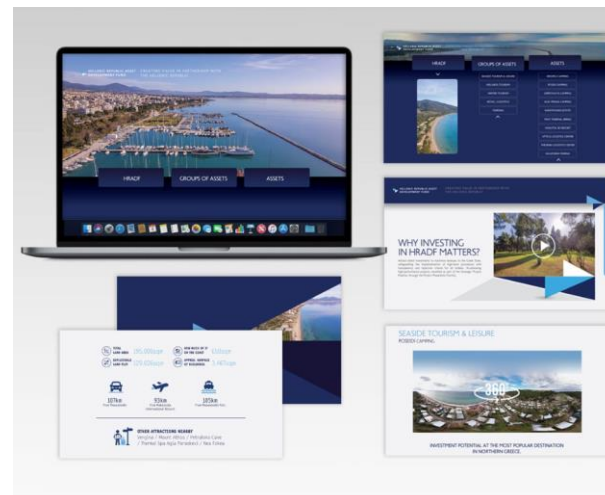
HRADF

GROUPS OF ASSETS

ASSETS

HRADF

GROUPS OF ASSETS

ASSETS

WHY INVESTING IN HRADF MATTERS?

107km

93km

185km

SEASIDE TOURISM & LEISURE

POSIDI CAMPING

360°

INVESTMENT POTENTIAL AT THE MOST POPULAR DESTINATION IN NORTHERN GREECE.